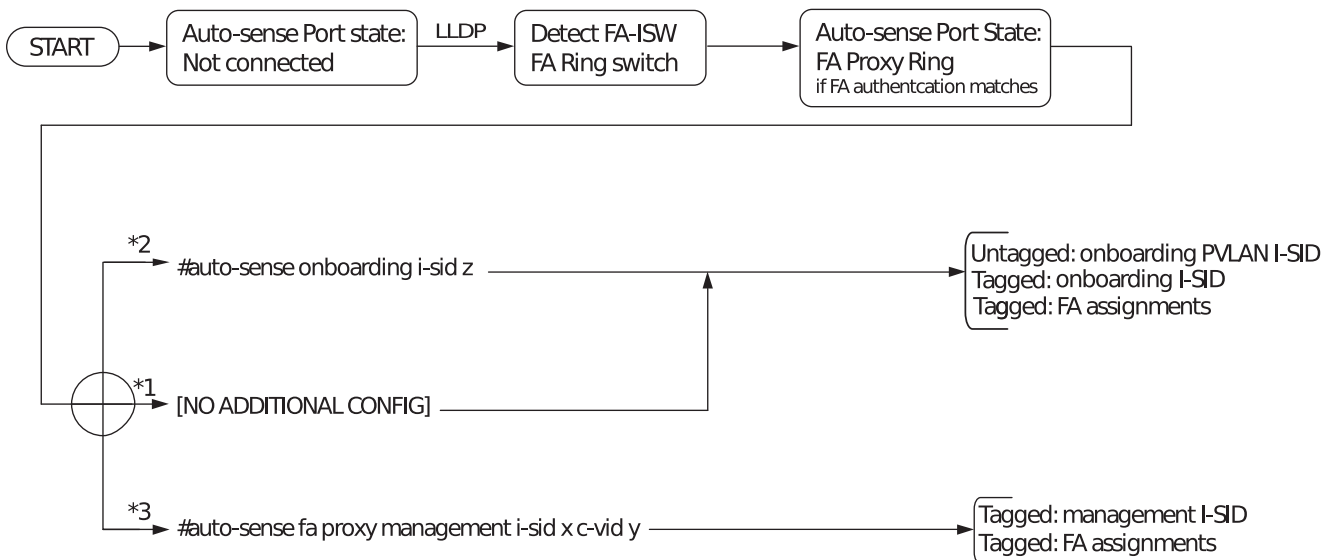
START

Auto-sense Port state: Not connected

LLDP

Detect FA-ISW FA Ring switch

Auto-sense Port State: FA Proxy Ring
if FA authentcation matches

*2
#auto-sense onboarding i-sid z

Untagged: onboarding PVLAN I-SID
Tagged: onboarding I-SID
Tagged: FA assignments

*1
[NO ADDITIONAL CONFIG]

*3
#auto-sense fa proxy management i-sid x c-vid y

Tagged: management I-SID
Tagged: FA assignments